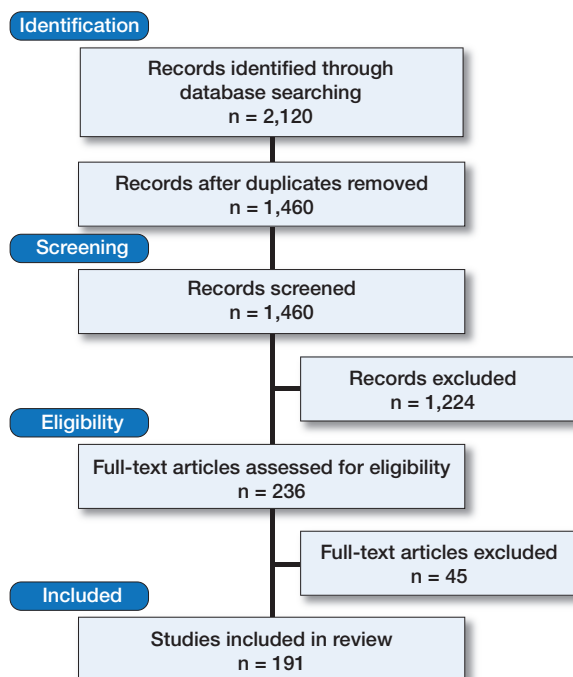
Identification

Records identified through database searching
n = 2,120

Records after duplicates removed
n = 1,460

Screening

Records screened
n = 1,460

Records excluded
n = 1,224

Eligibility

Full-text articles assessed for eligibility
n = 236

Full-text articles excluded
n = 45

Included

Studies included in review
n = 191